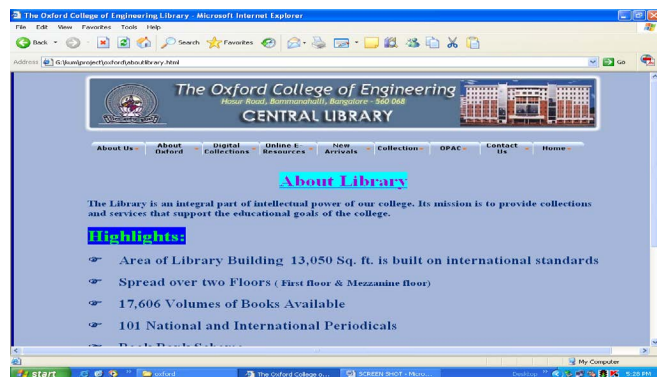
The Oxford College of Engineering Library - Microsoft Internet Explorer

File Edit View Favorites Tools Help

Back Search Favorites

Address G:\kumiproject\oxford\aboutlibrary.html Go

The Oxford College of Engineering
Hosur Road, Bommanahalli, Bangalore - 560 068
CENTRAL LIBRARY

About Us | About Oxford | Digital Collections | Online E-Resources | New Arrivals | Collection | OPAC | Contact Us | Home

About Library

The Library is an integral part of intellectual power of our college. Its mission is to provide collections and services that support the educational goals of the college.

Highlights:

Area of Library Building 13,050 Sq. ft. is built on international standards

Spread over two Floors ( First floor & Mezzanine floor)

17,606 Volumes of Books Available

101 National and International Periodicals

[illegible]

My Computer

start | oxford | The Oxford College o... | SCREEN SHOT - Micro... | Desktop | 5:28 PM